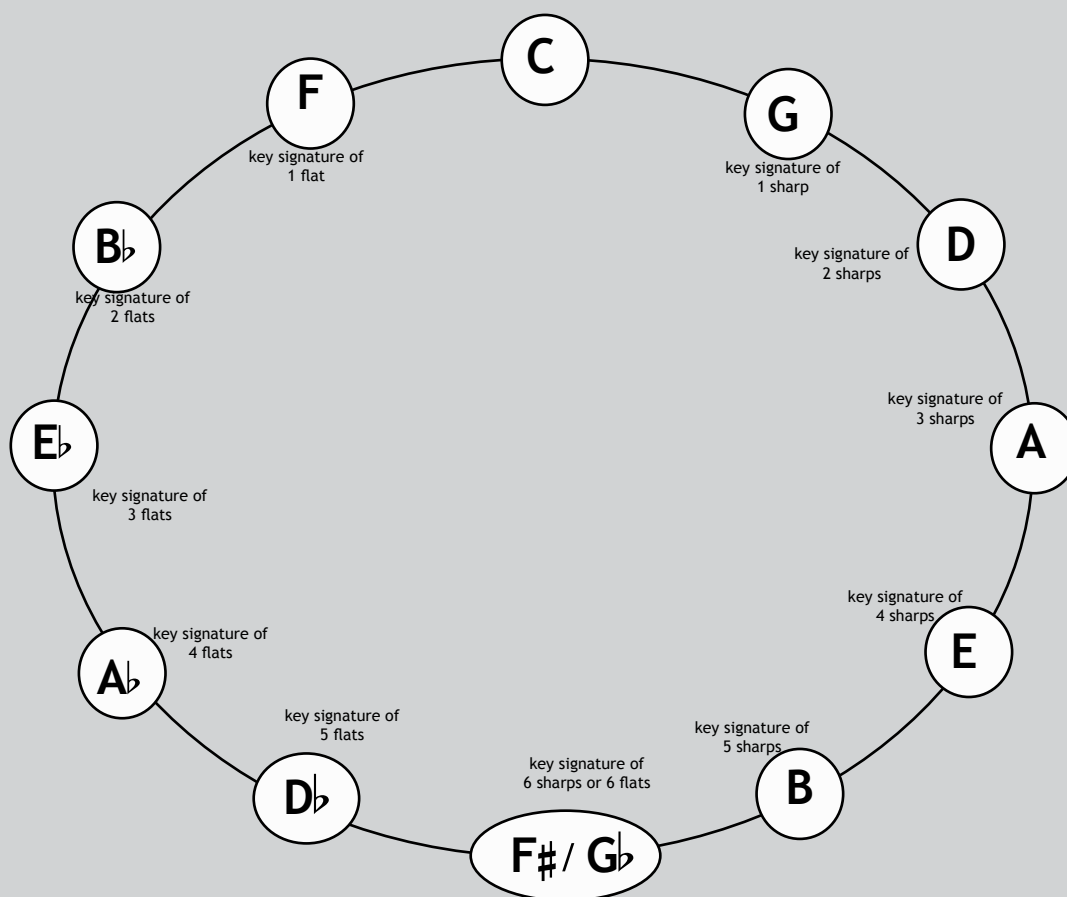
C

G

key signature of 1 sharp

D

key signature of 2 sharps

key signature of 3 sharps

A

key signature of 4 sharps

E

key signature of 5 sharps

B

key signature of 6 sharps or 6 flats

F♯/ G♭

D♭

key signature of 5 flats

A♭

key signature of 4 flats

E♭

key signature of 3 flats

B♭

key signature of 2 flats

F

key signature of 1 flat